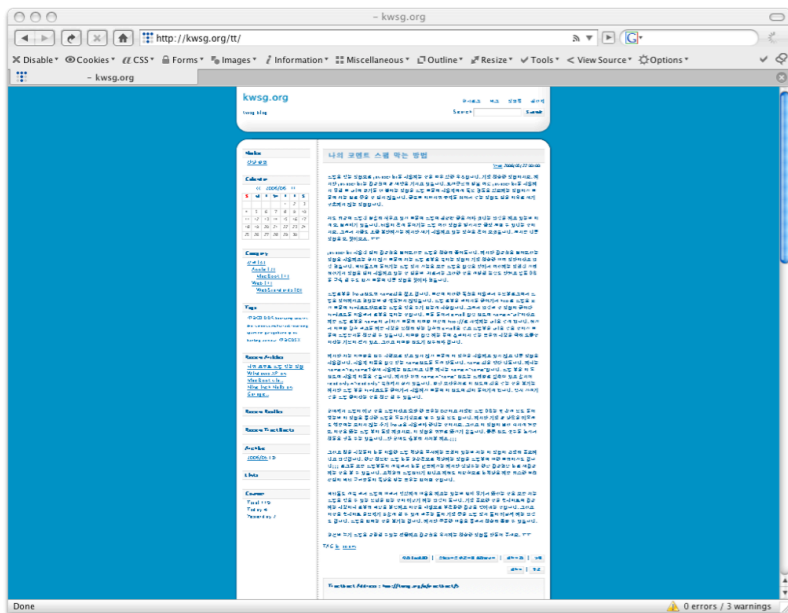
– kwsg.org

http://kwsg.org/tt/

Disable▾ Cookies▾ CSS▾ Forms▾ Images▾ Information▾ Miscellaneous▾ Outline▾ Resize▾ Tools▾ View Source▾ Options▾

– kwsg.org

kwsg.org

kwsg blog

Search

나의 코멘트 스팸 막는 방법

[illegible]

Notice

Calendar

| S | M | T | W | T | F | S |
|---|---|---|---|---|---|---|
| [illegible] | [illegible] | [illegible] | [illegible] | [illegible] | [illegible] | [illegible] |

Category

Tags

Recent Articles

Recent Replies

Recent Trackbacks

Archive

Links

Counter

TAG

Trackback Address : http://kwsg.org/tt/trackback/

Done

0 errors / 3 warnings